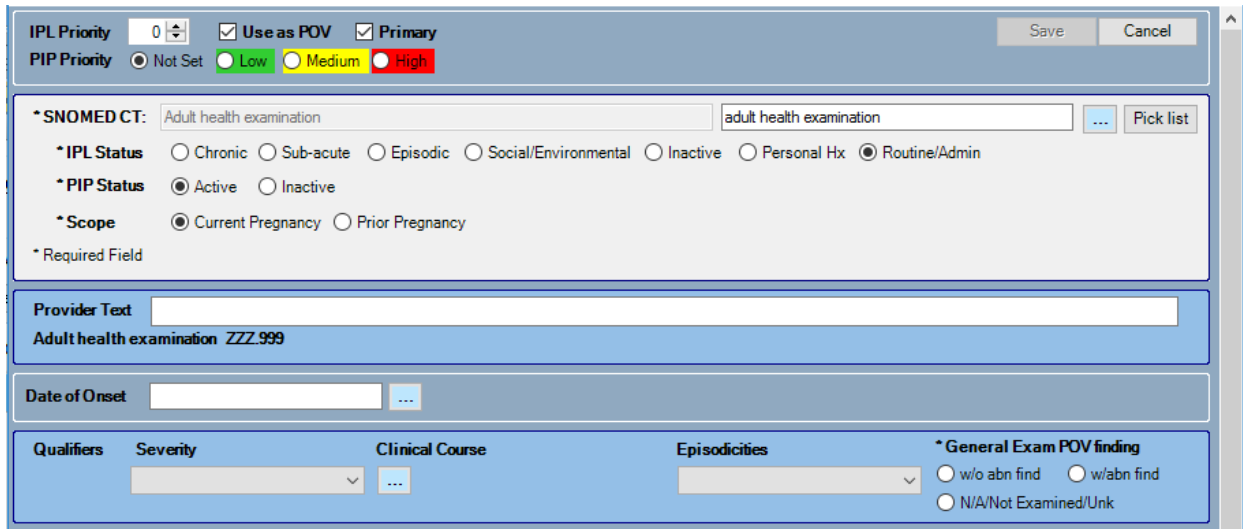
IPL Priority 0 Use as POV Primary
PIP Priority Not Set Low Medium High

Save Cancel

* SNOMED CT: Adult health examination adult health examination ... Pick list
* IPL Status Chronic Sub-acute Episodic Social/Environmental Inactive Personal Hx Routine/Admin
* PIP Status Active Inactive
* Scope Current Pregnancy Prior Pregnancy
* Required Field

Provider Text
Adult health examination ZZZ.999

Date of Onset ...

Qualifiers Severity Clinical Course ... Episodicities * General Exam POV finding
w/o abn find w/abn find
N/A/Not Examined/Unk